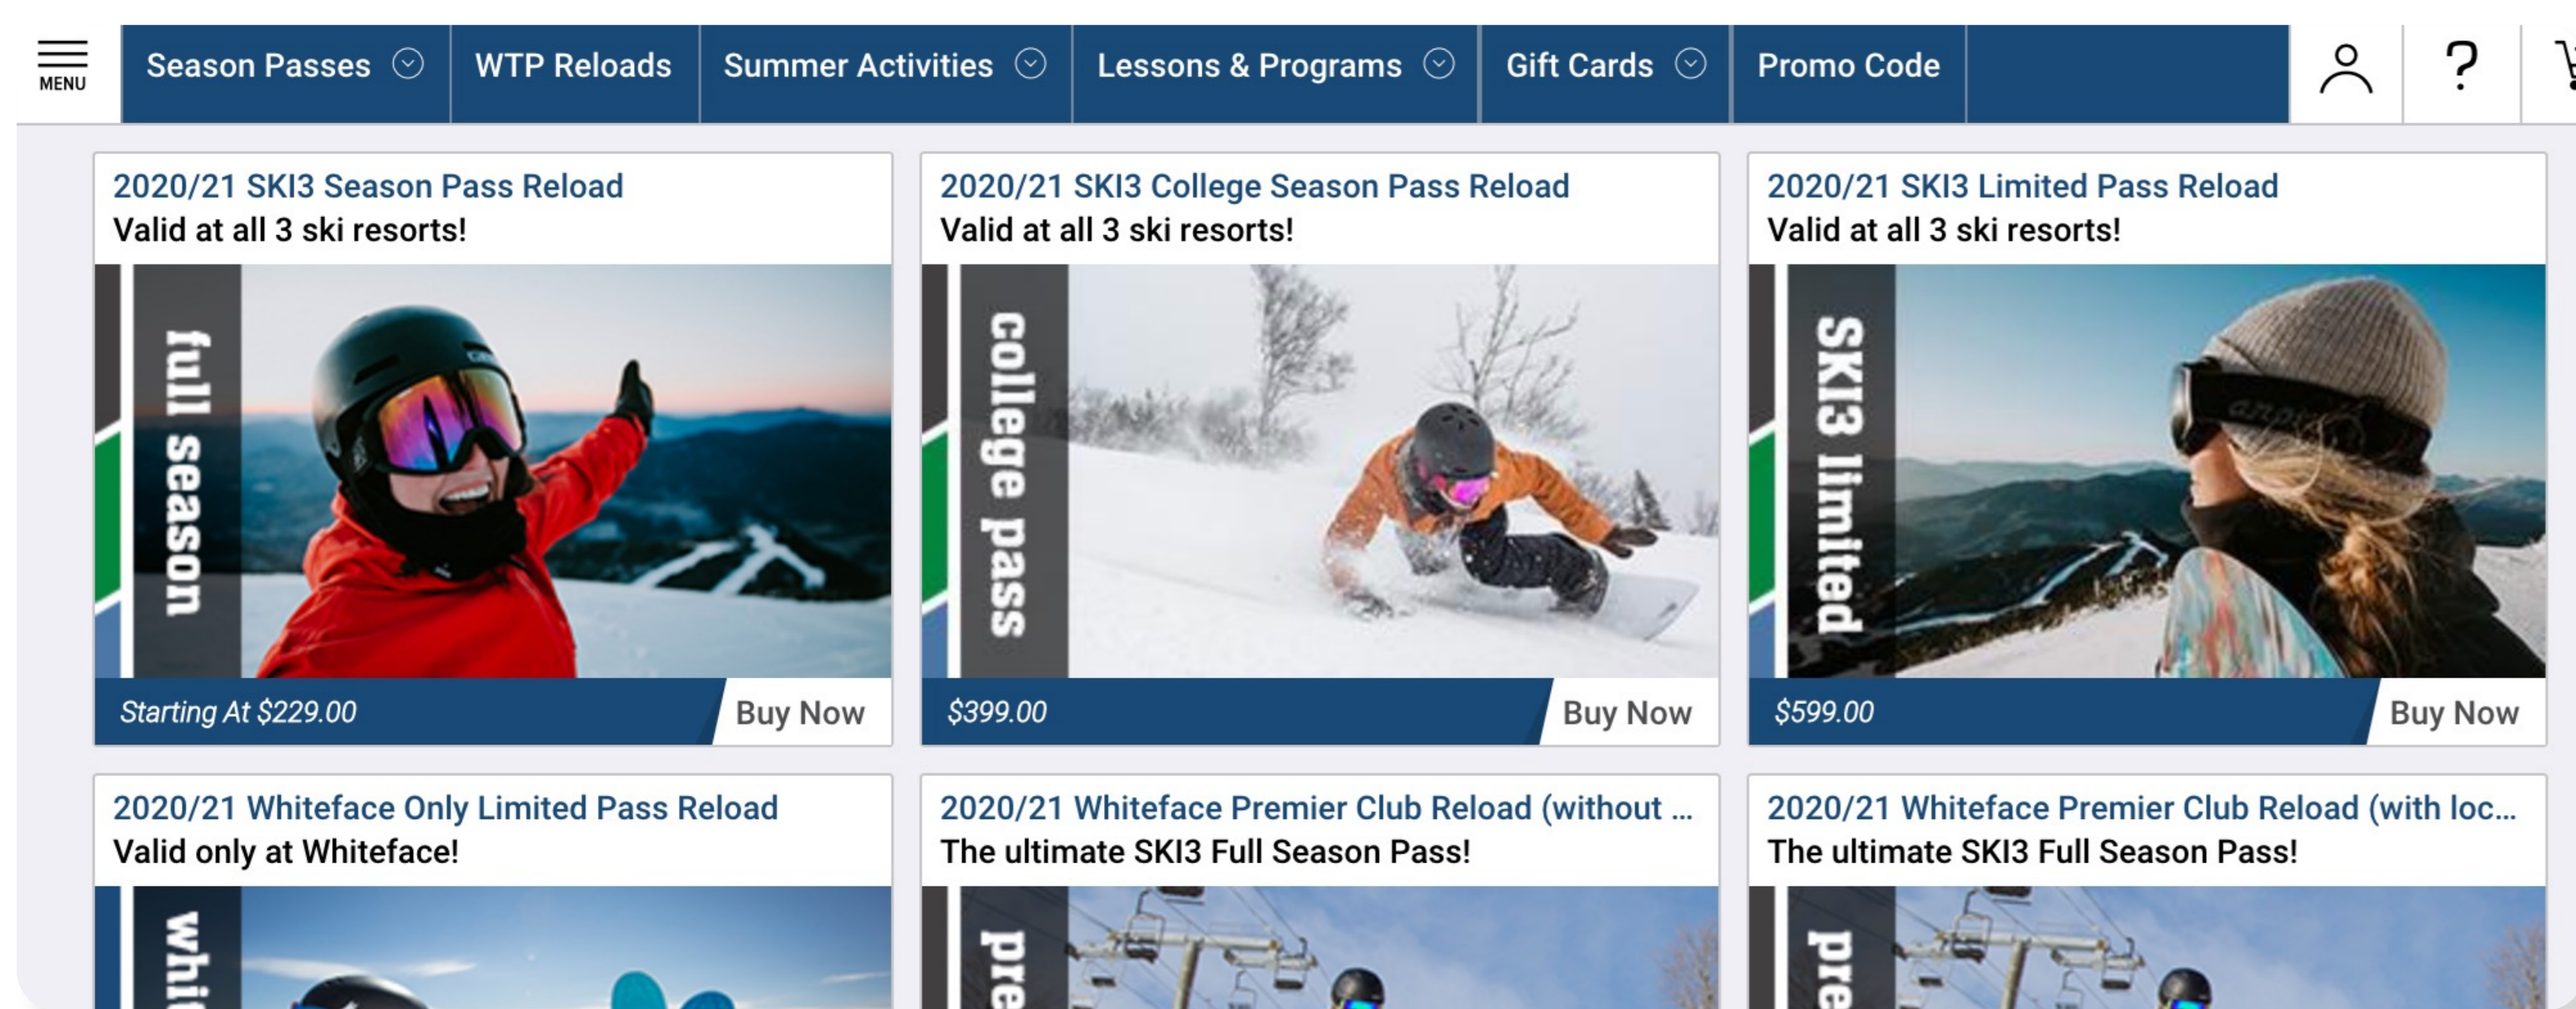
MENU

Season Passes
WTP Reloads
Summer Activities
Lessons & Programs
Gift Cards
Promo Code

?

2020/21 SKI3 Season Pass Reload
Valid at all 3 ski resorts!

full season

Starting At $229.00
Buy Now

2020/21 SKI3 College Season Pass Reload
Valid at all 3 ski resorts!

college pass

$399.00
Buy Now

2020/21 SKI3 Limited Pass Reload
Valid at all 3 ski resorts!

SKI3 limited

$599.00
Buy Now

2020/21 Whiteface Only Limited Pass Reload
Valid only at Whiteface!

whi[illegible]

2020/21 Whiteface Premier Club Reload (without ...
The ultimate SKI3 Full Season Pass!

pre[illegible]

2020/21 Whiteface Premier Club Reload (with loc...
The ultimate SKI3 Full Season Pass!

pre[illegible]